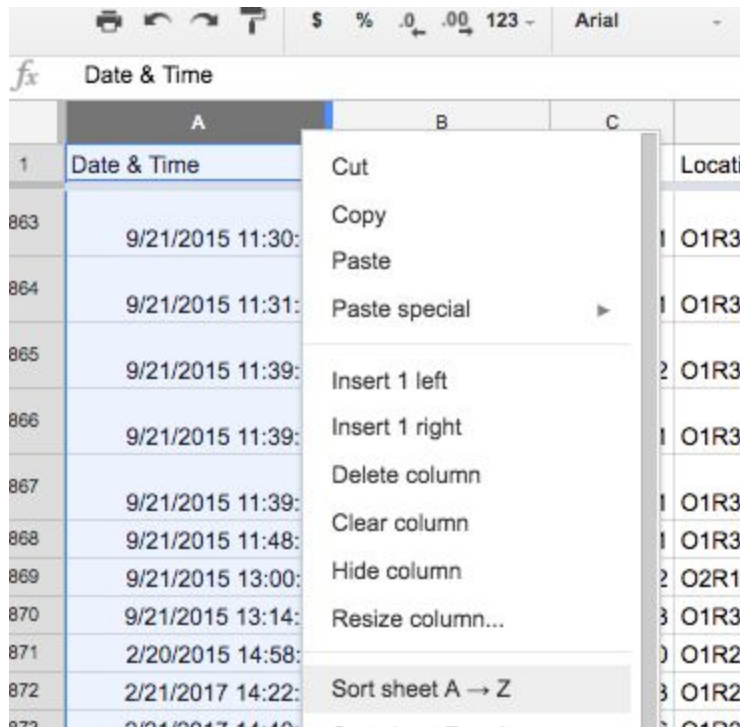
$ % .0 .00 123 Arial

fx Date & Time

A B C

1 Date & Time Locati

863 9/21/2015 11:30: O1R3
864 9/21/2015 11:31: O1R3
865 9/21/2015 11:39: O1R3
866 9/21/2015 11:39: O1R3
867 9/21/2015 11:39: O1R3
868 9/21/2015 11:48: O1R3
869 9/21/2015 13:00: O2R1
870 9/21/2015 13:14: O1R3
871 2/20/2015 14:58: O1R2
872 2/21/2017 14:22: O1R2

Cut
Copy
Paste
Paste special
Insert 1 left
Insert 1 right
Delete column
Clear column
Hide column
Resize column...
Sort sheet A → Z